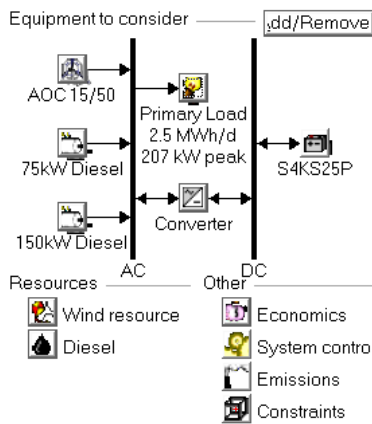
Equipment to consider
,dd/Remove

AOC 15/50

Primary Load
2.5 MWh/d
207 kW peak

S4KS25P

75kW Diesel

Converter

150kW Diesel

AC

DC

Resources

Wind resource

Diesel

Other

Economics

System contro

Emissions

Constraints